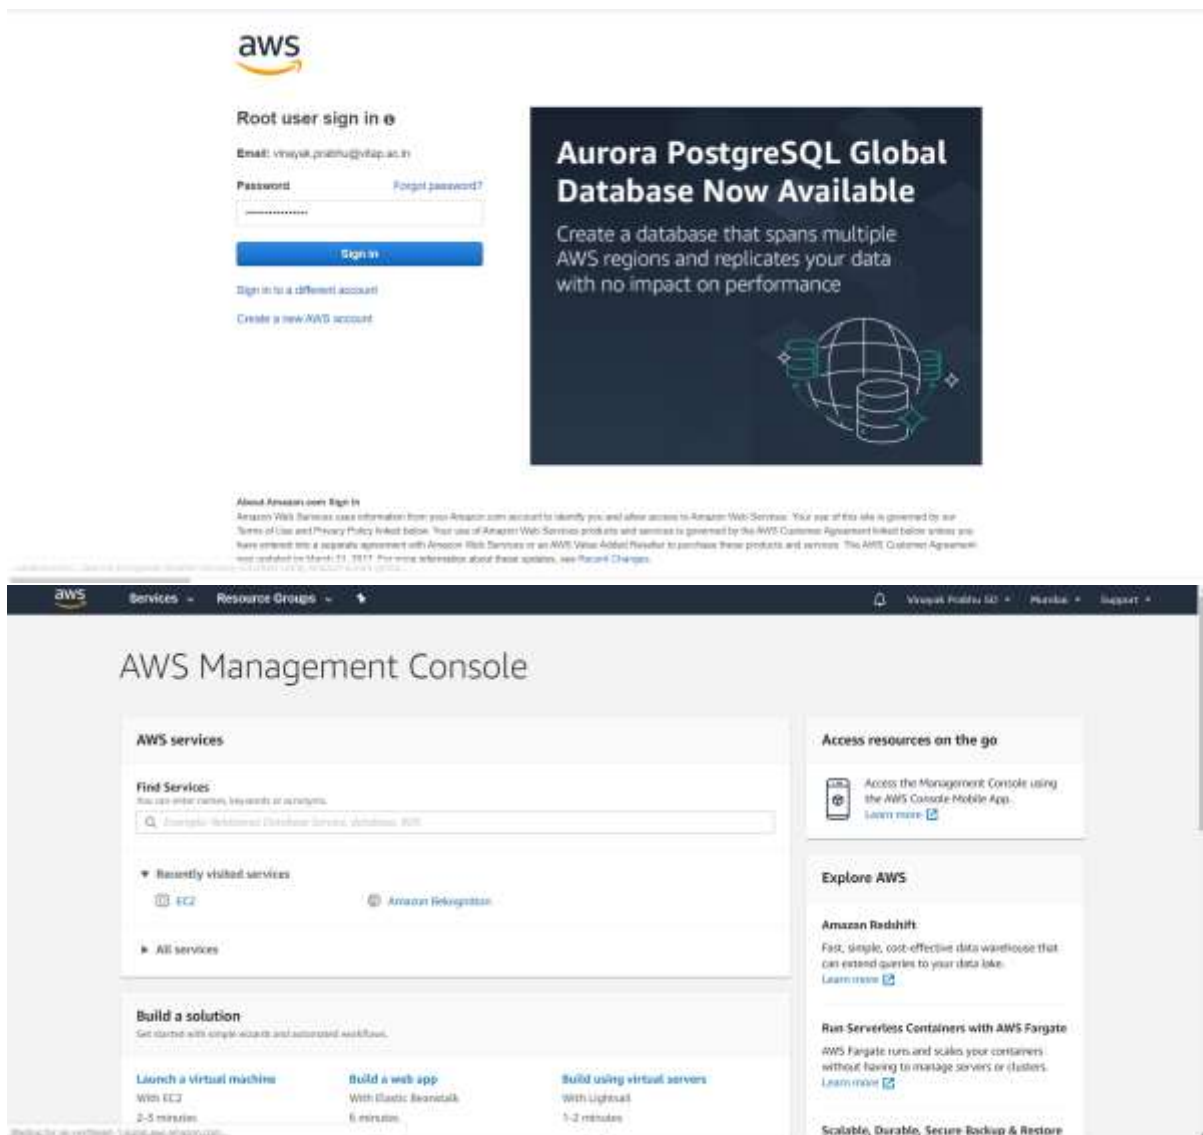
aws

Root user sign in

Email: vinayak.prabhu@vitap.ac.in

Password

Forgot password?

••••••••••••••••

Sign in

Sign in to a different account

Create a new AWS account

Aurora PostgreSQL Global Database Now Available

Create a database that spans multiple AWS regions and replicates your data with no impact on performance

About Amazon.com Sign In

Amazon Web Services uses information from your Amazon.com account to identify you and allow access to Amazon Web Services. Your use of this site is governed by our Terms of Use and Privacy Policy linked below. Your use of Amazon Web Services products and services is governed by the AWS Customer Agreement linked below unless you have entered into a separate agreement with Amazon Web Services or an AWS Value Added Reseller to purchase these products and services. The AWS Customer Agreement was updated on March 31, 2017. For more information about these updates, see Recent Changes.

aws Services Resource Groups Vinayak Prabhu SD Mumbai Support

AWS Management Console

AWS services

Find Services

You can enter names, keywords or acronyms.

Example: Relational Database Service, database, RDS

Recently visited services

EC2

Amazon Rekognition

All services

Build a solution

Get started with simple wizards and automated workflows.

Launch a virtual machine
With EC2
2-3 minutes

Build a web app
With Elastic Beanstalk
6 minutes

Build using virtual servers
With Lightsail
1-2 minutes

Access resources on the go

Access the Management Console using the AWS Console Mobile App. Learn more

Explore AWS

Amazon Redshift

Fast, simple, cost-effective data warehouse that can extend queries to your data lake. Learn more

Run Serverless Containers with AWS Fargate

AWS Fargate runs and scales your containers without having to manage servers or clusters. Learn more

Scalable, Durable, Secure Backup & Restore